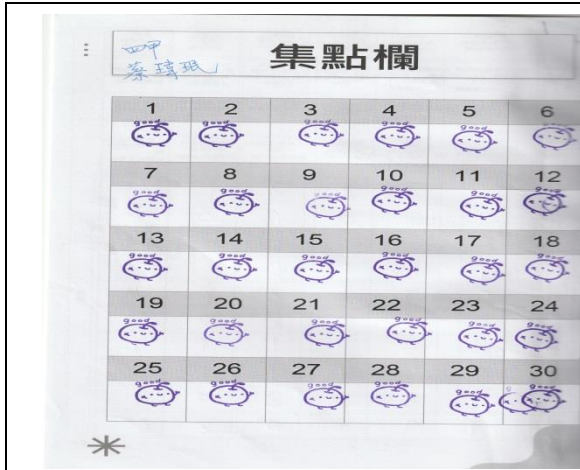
四甲
蔡瑾珉

集點欄

| 1 | 2 | 3 | 4 | 5 | 6 |
|---|---|---|---|---|---|
| good | good | good | good | good | good |
| 7 | 8 | 9 | 10 | 11 | 12 |
| good | good | good | good | good | good |
| 13 | 14 | 15 | 16 | 17 | 18 |
| good | good | good | good | good | good |
| 19 | 20 | 21 | 22 | 23 | 24 |
| good | good | good | good | good | good |
| 25 | 26 | 27 | 28 | 29 | 30 |
| good | good | good | good | good | good |

*